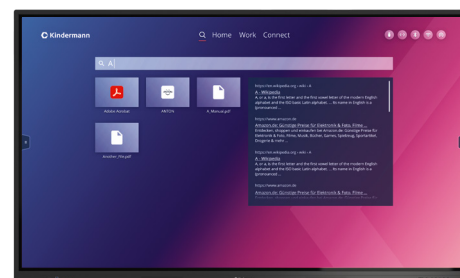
Kindermann

Home Work Connect

A|

Adobe Acrobat

AKYOA

A_Manual.pdf

Another_File.pdf

https://en.wikipedia.org › wiki › A

A - Wikipedia

A, or a, is the first letter and the first vowel letter of the modern English alphabet and the ISO basic Latin alphabet. ... Its name in English is a (pronounced ...

https://www.amazon.de

Amazon.de: Günstige Preise für Elektronik & Foto, Filme ...

Entdecken, shoppen und einkaufen bei Amazon.de: Günstige Preise für Elektronik & Foto, Filme, Musik, Bücher, Games, Spielzeug, Sportartikel, Drogerie & mehr ...

https://en.wikipedia.org › wiki › A

A - Wikipedia

A, or a, is the first letter and the first vowel letter of the modern English alphabet and the ISO basic Latin alphabet. ... Its name in English is a (pronounced ...

https://www.amazon.de

Amazon.de: Günstige Preise für Elektronik & Foto, Filme ...